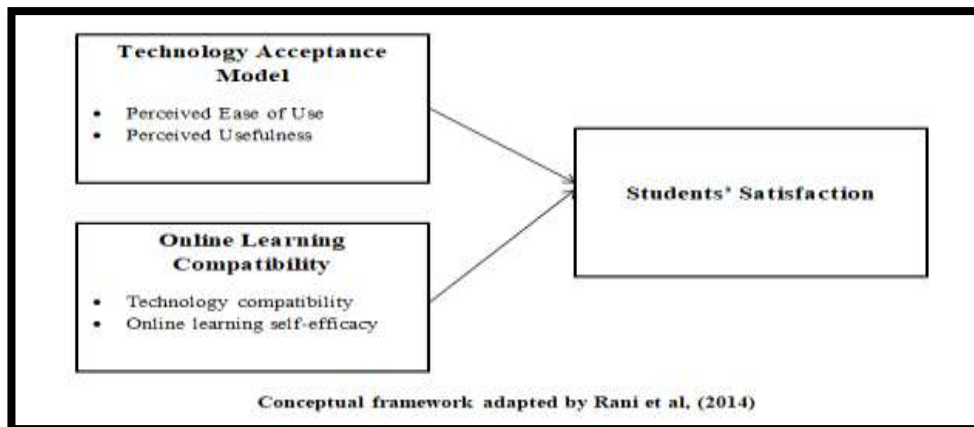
Technology Acceptance Model

- Perceived Ease of Use
- Perceived Usefulness

Online Learning Compatibility

- Technology compatibility
- Online learning self-efficacy

Students' Satisfaction

Conceptual framework adapted by Rani et al, (2014)